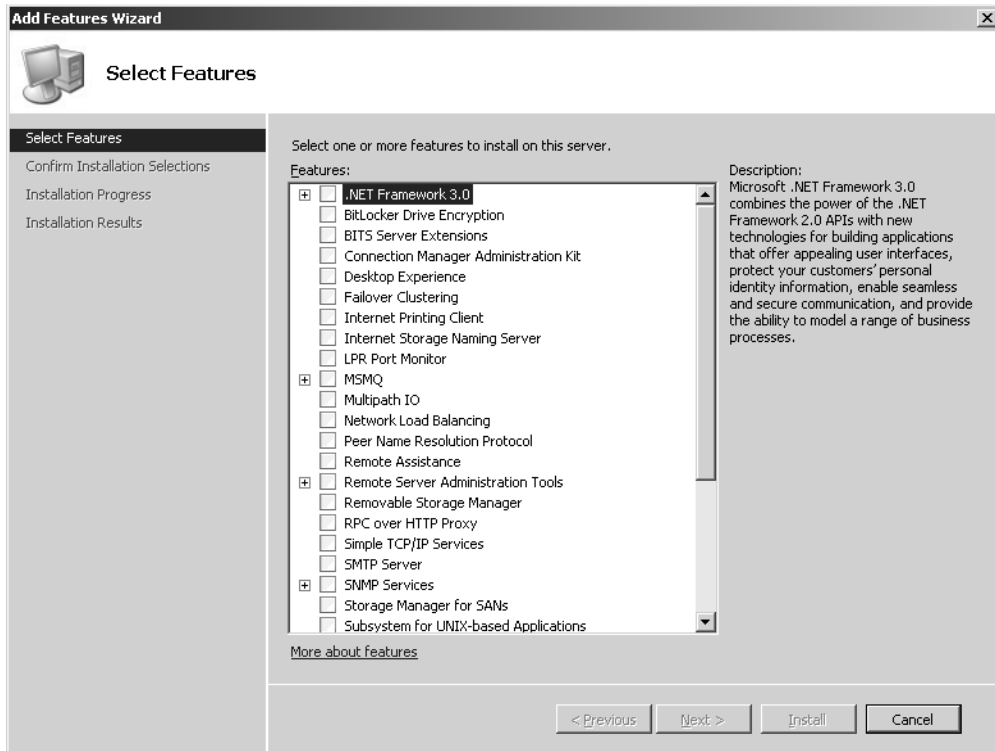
Add Features Wizard

Select Features

Select Features
Confirm Installation Selections
Installation Progress
Installation Results

Select one or more features to install on this server.

Features:

.NET Framework 3.0
BitLocker Drive Encryption
BITS Server Extensions
Connection Manager Administration Kit
Desktop Experience
Failover Clustering
Internet Printing Client
Internet Storage Naming Server
LPR Port Monitor
MSMQ
Multipath IO
Network Load Balancing
Peer Name Resolution Protocol
Remote Assistance
Remote Server Administration Tools
Removable Storage Manager
RPC over HTTP Proxy
Simple TCP/IP Services
SMTP Server
SNMP Services
Storage Manager for SANs
Subsystem for UNIX-based Applications

Description:
Microsoft .NET Framework 3.0 combines the power of the .NET Framework 2.0 APIs with new technologies for building applications that offer appealing user interfaces, protect your customers' personal identity information, enable seamless and secure communication, and provide the ability to model a range of business processes.

More about features

< Previous
Next >
Install
Cancel